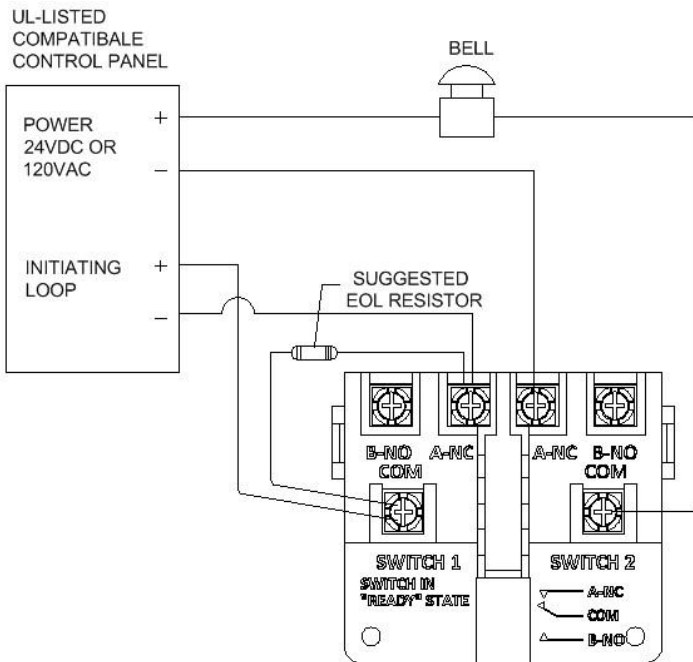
UL-LISTED
COMPATIBALE
CONTROL PANEL

BELL

POWER
24VDC OR
120VAC

+
–

INITIATING
LOOP

+
–

SUGGESTED
EOL RESISTOR

B-NO
A-NC
COM

A-NC
B-NO
COM

SWITCH 1
SWITCH IN
"READY" STATE

SWITCH 2
A-NC
COM
B-NO